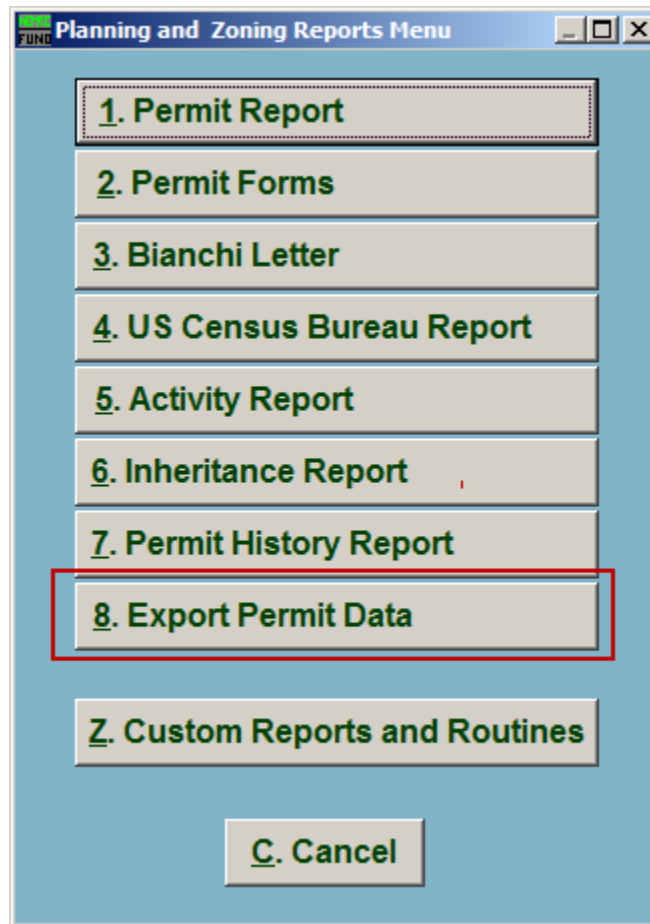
NEMRC FUND Planning and Zoning Reports Menu

1. Permit Report

2. Permit Forms

3. Bianchi Letter

4. US Census Bureau Report

5. Activity Report

6. Inheritance Report

7. Permit History Report

8. Export Permit Data

Z. Custom Reports and Routines

C. Cancel